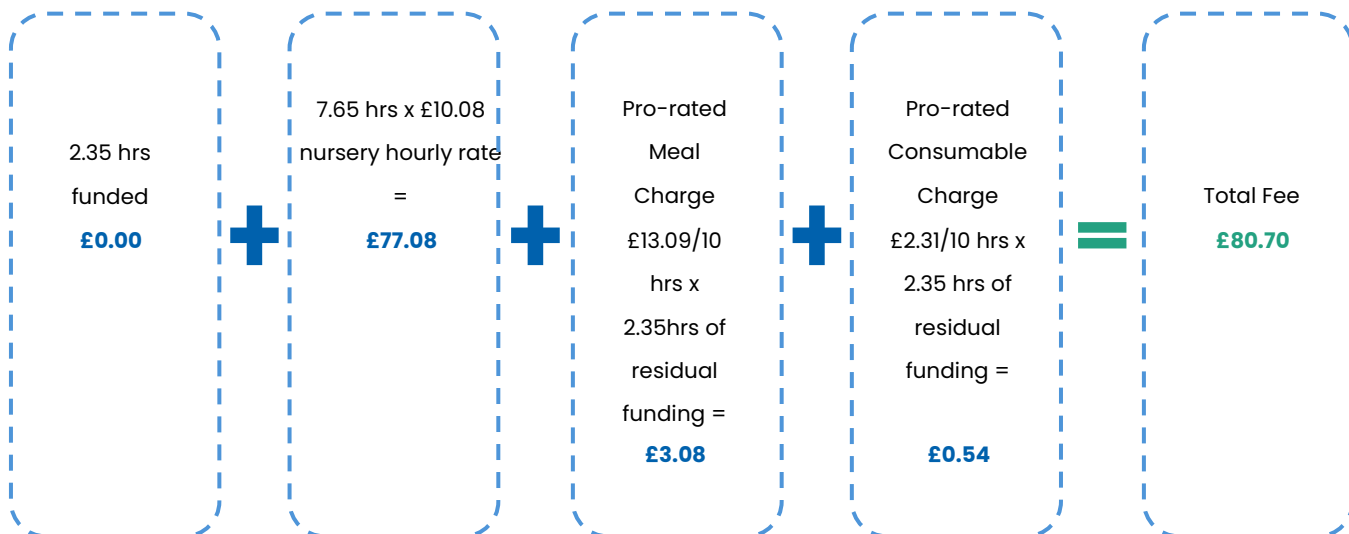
2.35 hrs funded
£0.00

7.65 hrs x £10.08 nursery hourly rate =
£77.08

Pro-rated Meal Charge £13.09/10 hrs x 2.35hrs of residual funding =
£3.08

Pro-rated Consumable Charge £2.31/10 hrs x 2.35 hrs of residual funding =

£0.54

Total Fee
£80.70